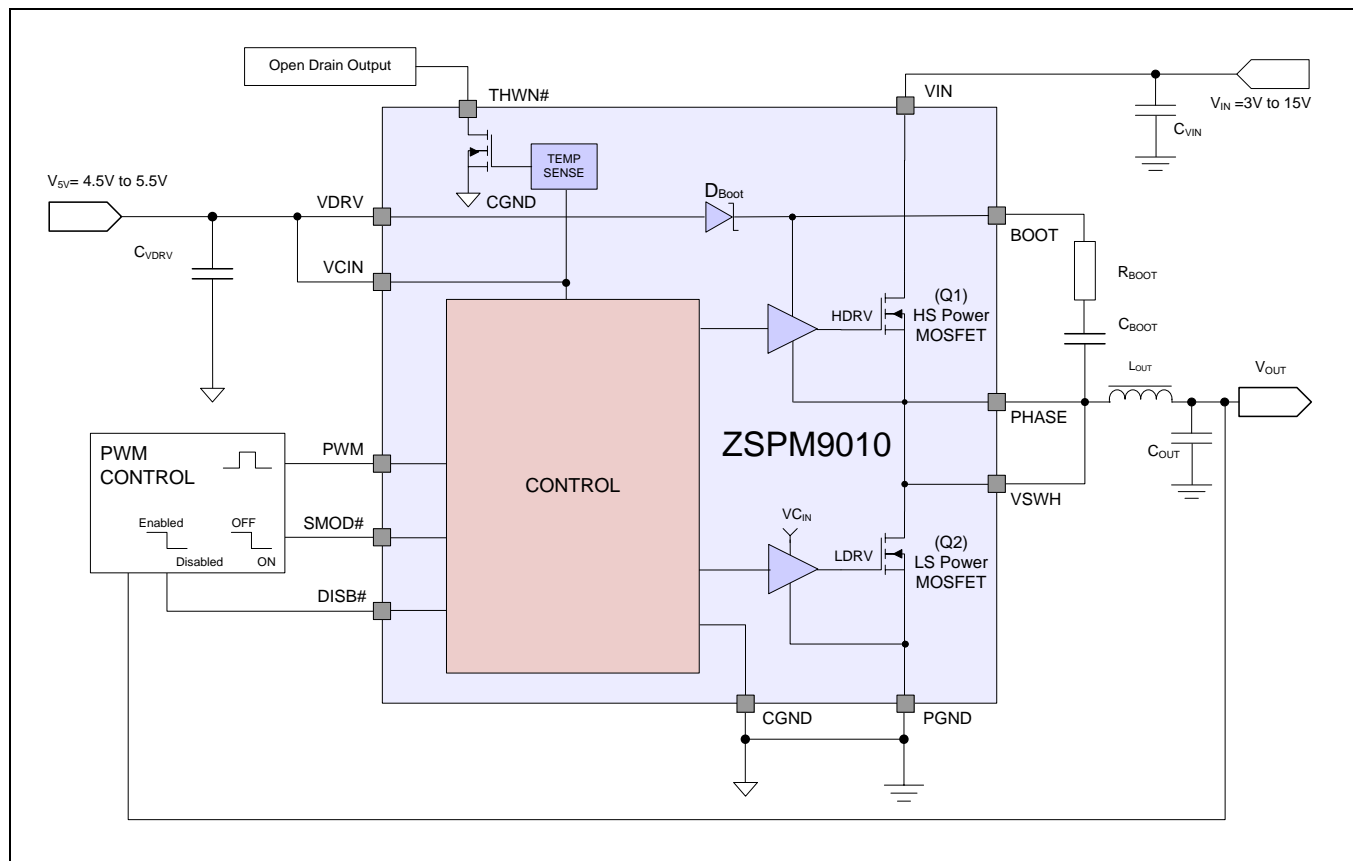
Open Drain Output

THWN#

VIN

$V_{IN}$ =3V to 15V

$C_{VIN}$

$V_{5V}$= 4.5V to 5.5V

TEMP SENSE

CGND

$D_{Boot}$

VDRV

BOOT

$C_{VDRV}$

VCIN

$R_{BOOT}$

(Q1) HS Power MOSFET

HDRV

$C_{BOOT}$

$L_{OUT}$

$V_{OUT}$

PHASE

ZSPM9010

PWM CONTROL

PWM

CONTROL

$C_{OUT}$

VSWH

Enabled

OFF

SMOD#

Disabled

ON

$VC_{IN}$

(Q2) LS Power MOSFET

LDRV

DISB#

CGND

PGND